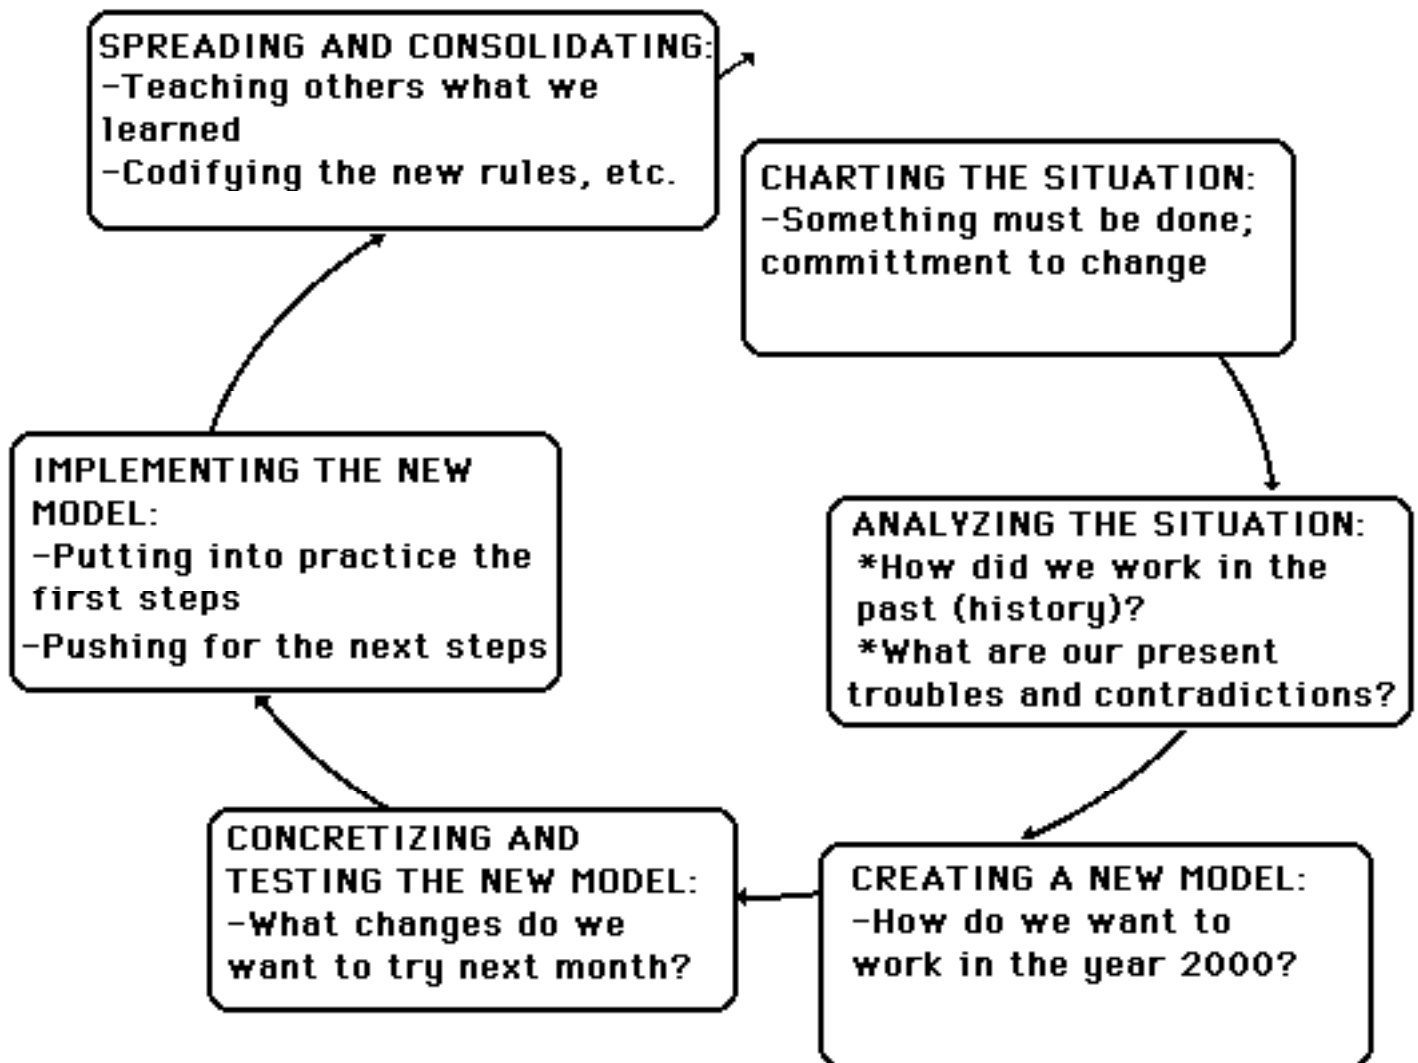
SPREADING AND CONSOLIDATING:
-Teaching others what we learned
-Codifying the new rules, etc.

CHARTING THE SITUATION:
-Something must be done; committment to change

ANALYZING THE SITUATION:
*How did we work in the past (history)?
*What are our present troubles and contradictions?

CREATING A NEW MODEL:
-How do we want to work in the year 2000?

CONCRETIZING AND TESTING THE NEW MODEL:
-What changes do we want to try next month?

IMPLEMENTING THE NEW MODEL:
-Putting into practice the first steps
-Pushing for the next steps